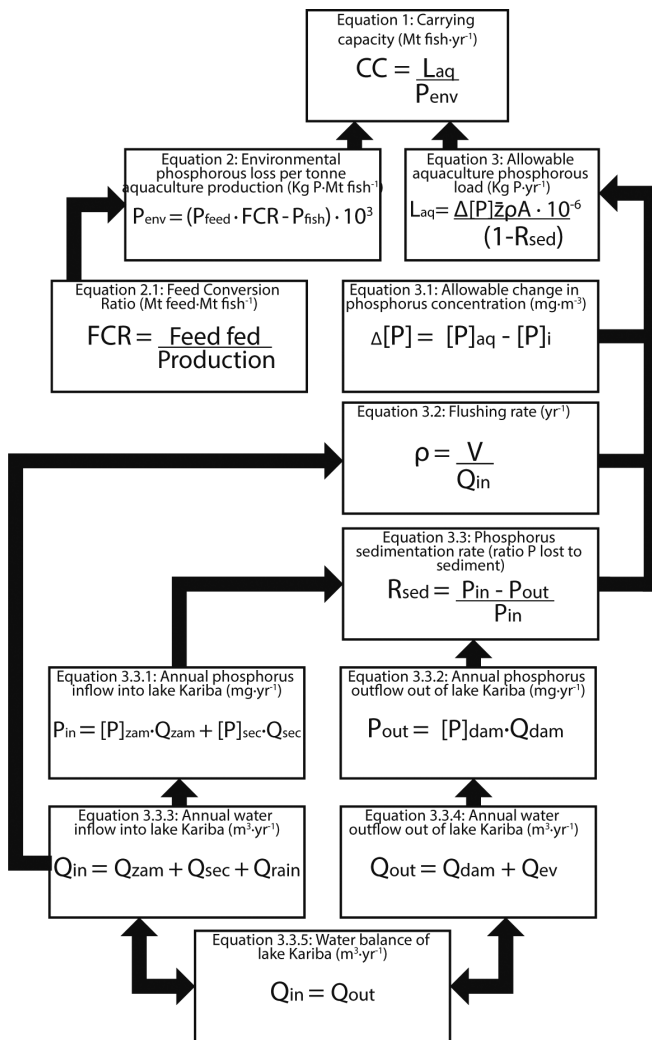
Equation 1: Carrying capacity (Mt fish·yr$^{-1}$)

$CC = \frac{L_{aq}}{P_{env}}$

Equation 2: Environmental phosphorous loss per tonne aquaculture production (Kg P·Mt fish$^{-1}$)

$P_{env} = (P_{feed} \cdot FCR - P_{fish}) \cdot 10^3$

Equation 3: Allowable aquaculture phosphorous load (Kg P·yr$^{-1}$)

$L_{aq} = \frac{\Delta[P]\bar{z}\rho A \cdot 10^{-6}}{(1-R_{sed})}$

Equation 2.1: Feed Conversion Ratio (Mt feed·Mt fish$^{-1}$)

$FCR = \frac{\text{Feed fed}}{\text{Production}}$

Equation 3.1: Allowable change in phosphorus concentration (mg·m$^{-3}$)

$\Delta[P] = [P]_{aq} - [P]_i$

Equation 3.2: Flushing rate (yr$^{-1}$)

$\rho = \frac{V}{Q_{in}}$

Equation 3.3: Phosphorus sedimentation rate (ratio P lost to sediment)

$R_{sed} = \frac{P_{in} - P_{out}}{P_{in}}$

Equation 3.3.1: Annual phosphorus inflow into lake Kariba (mg·yr$^{-1}$)

$P_{in} = [P]_{zam} \cdot Q_{zam} + [P]_{sec} \cdot Q_{sec}$

Equation 3.3.2: Annual phosphorus outflow out of lake Kariba (mg·yr$^{-1}$)

$P_{out} = [P]_{dam} \cdot Q_{dam}$

Equation 3.3.3: Annual water inflow into lake Kariba (m$^3$·yr$^{-1}$)

$Q_{in} = Q_{zam} + Q_{sec} + Q_{rain}$

Equation 3.3.4: Annual water outflow out of lake Kariba (m$^3$·yr$^{-1}$)

$Q_{out} = Q_{dam} + Q_{ev}$

Equation 3.3.5: Water balance of lake Kariba (m$^3$·yr$^{-1}$)

$Q_{in} = Q_{out}$